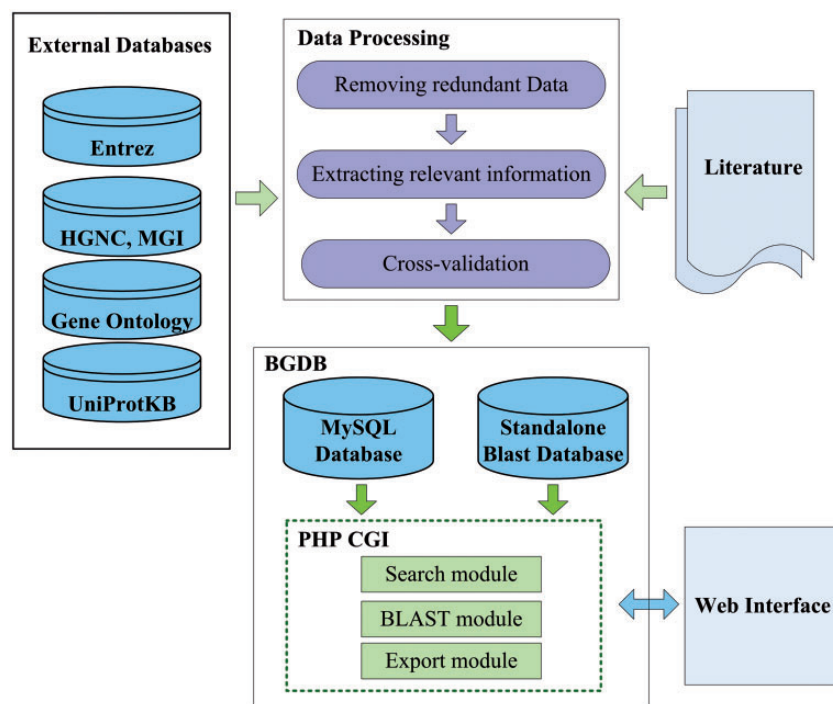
External Databases

Entrez

HGNC, MGI

Gene Ontology

UniProtKB

Data Processing

Removing redundant Data

Extracting relevant information

Cross-validation

Literature

BGDB

MySQL Database

Standalone Blast Database

PHP CGI

Search module

BLAST module

Export module

Web Interface